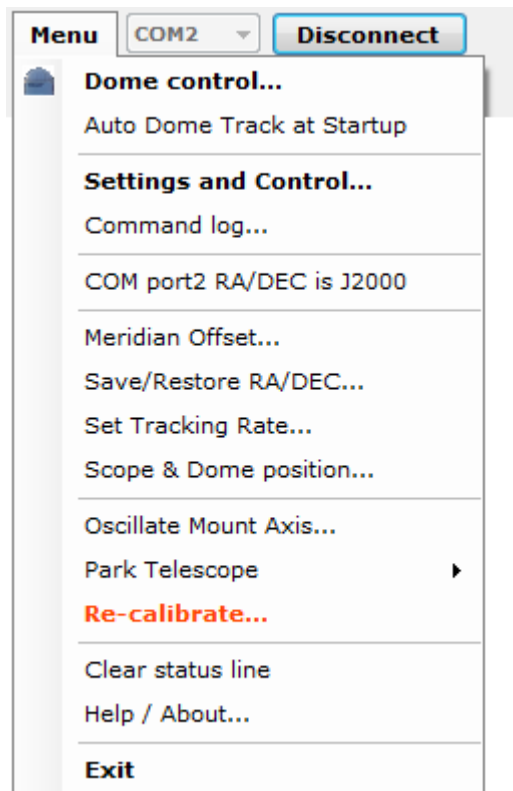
Menu COM2 Disconnect

Dome control...
Auto Dome Track at Startup

Settings and Control...
Command log...

COM port2 RA/DEC is J2000

Meridian Offset...
Save/Restore RA/DEC...
Set Tracking Rate...
Scope & Dome position...

Oscillate Mount Axis...
Park Telescope
Re-calibrate...

Clear status line
Help / About...

Exit